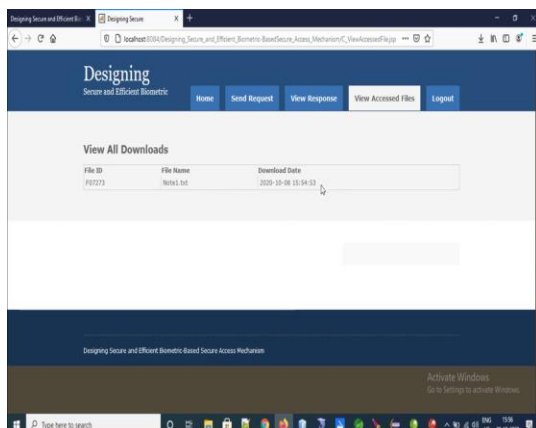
Designing Secure and Efficient Bi... | Designing Secure

localhost:8084/Designing_Secure_and_Efficient_Biometric-BasedSecure_Access_Mechanism/C_ViewAccessedFile.jsp

Designing
Secure and Efficient Biometric

Home | Send Request | View Response | View Accessed Files | Logout

View All Downloads

| File ID | File Name | Download Date |
|---|---|---|
| F07273 | Note1.txt | 2020-10-08 15:54:53 |

Designing Secure and Efficient Biometric-Based Secure Access Mechanism

Activate Windows
Go to Settings to activate Windows.

Type here to search

ENG 15:56